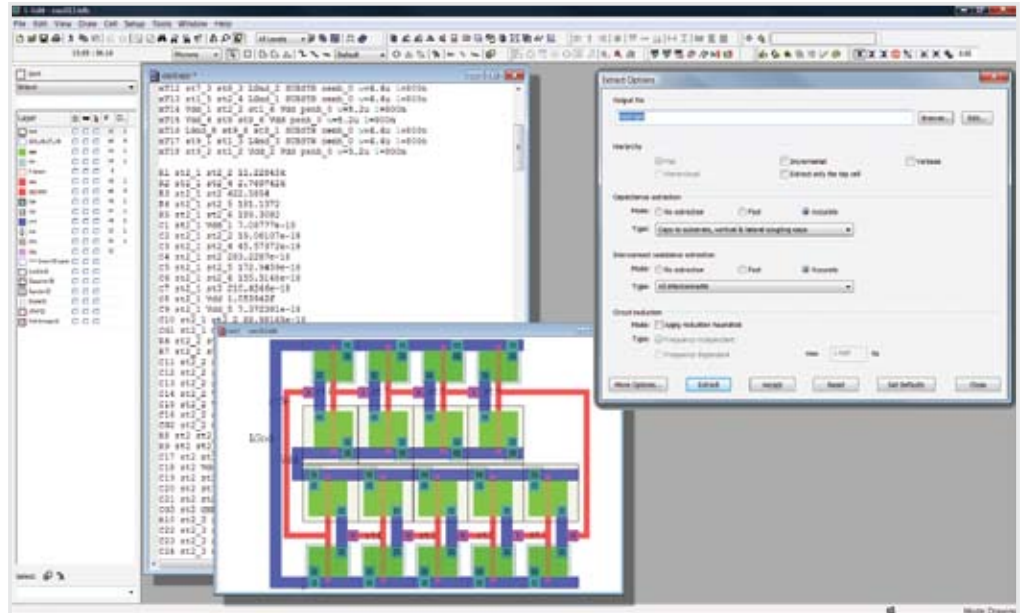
L-Edit - cav013.tdb

File Edit View Draw Cell Setup Tools Window Help

M712 st7_3 st8_3 1dsd_2 SUBSTR nmos_0 w=6.4u l=800n
M713 st1_1 st2_4 1dsd_1 SUBSTR nmos_0 w=6.4u l=800n
M714 Vdd_1 st1_2 st1_4 Vdd pmos_0 w=8.2u l=800n
M715 Vdd_4 st5 st8_4 Vdd pmos_0 w=8.2u l=800n
M716 1dsd_8 st8_4 st3_1 SUBSTR nmos_0 w=6.4u l=800n
M717 st8_1 st1_3 1dsd_1 SUBSTR nmos_0 w=6.4u l=800n
M718 st3_1 st2_2 Vdd_2 Vdd pmos_0 w=8.2u l=800n

R1 st2_1 st2_2 11.22043k
R2 st1_1 st2_4 2.7697426
R3 st2_1 st2 422.5658
R4 st2_1 st2_5 101.1372
R5 st2_1 st2_6 101.3082
C1 st2_1 Vdd_1 7.10777e-15
C2 st2_1 st2_2 55.06107e-15
C3 st2_1 st2_4 45.57072e-15
C4 st2_1 st2 203.2287e-15
C5 st2_1 st2_5 172.9458e-15
C6 st2_1 st2_2 155.3146e-15
C7 st2_1 st2_3 210.6248e-15
C8 st2_1 Vdd 1.055642f
C9 st2_1 Vdd_1 7.372381e-15

Extract Options

Output file

Browse... Edit...

Hierarchy

Flat Incremental Verbose
Hierarchical Extract only the top cell

Capacitance extraction

Mode: No extraction Fast Accurate

Type: Caps to substrate, vertical & lateral coupling caps

Interconnect resistance extraction

Mode: No extraction Fast Accurate

Type: All interconnects

Circuit reduction

Mode: Apply reduction heuristic

Type: Frequency independent
Frequency dependent Max Hz

More Options... Extract Accept Reset Set Defaults Close

Mode: Drawing